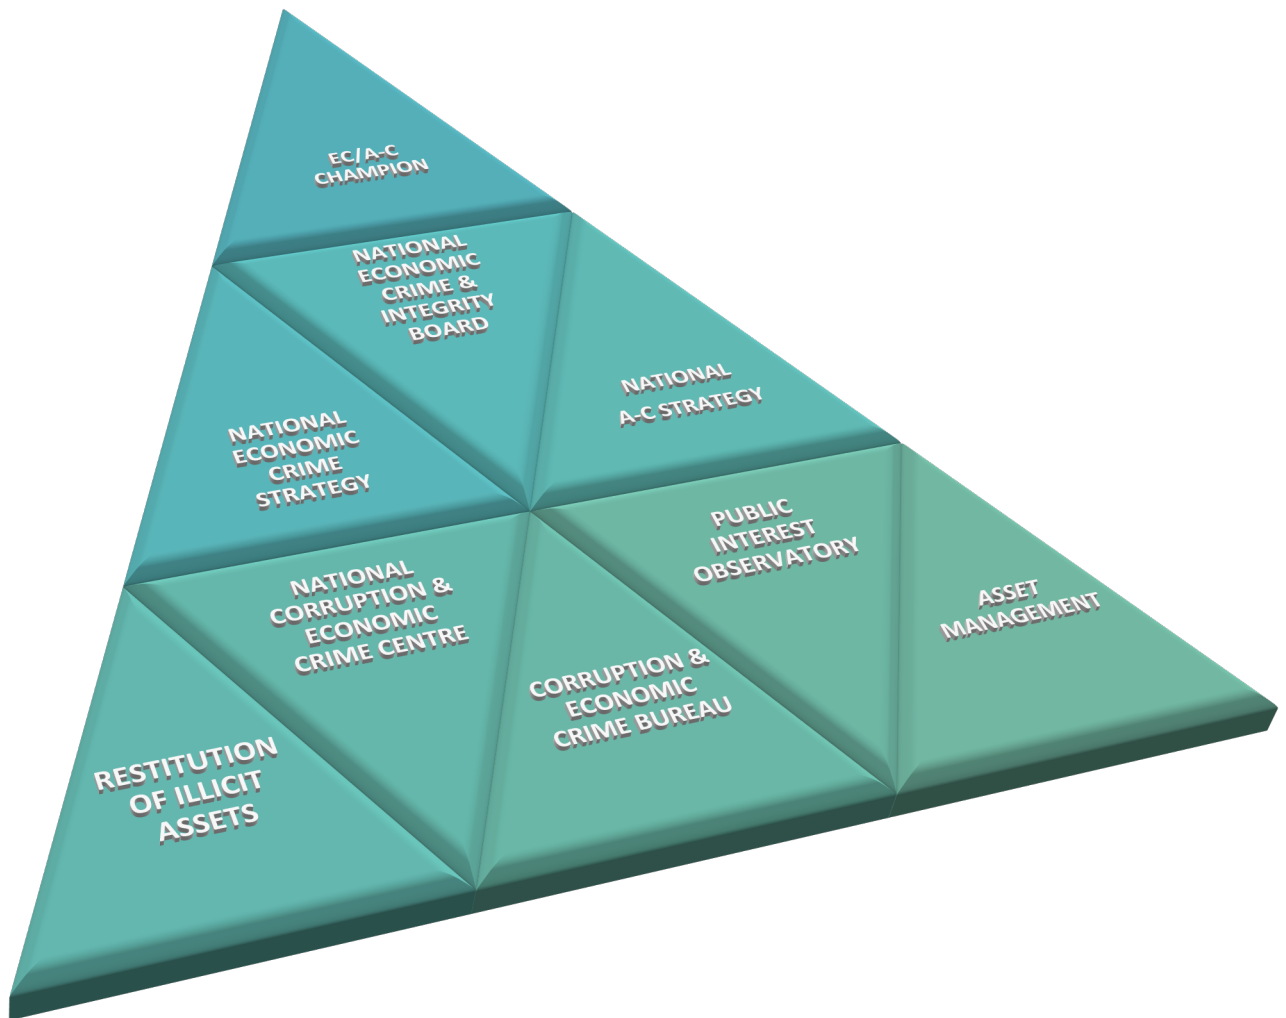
EC/A-C CHAMPION

NATIONAL ECONOMIC CRIME & INTEGRITY BOARD

NATIONAL A-C STRATEGY

NATIONAL ECONOMIC CRIME STRATEGY

PUBLIC INTEREST OBSERVATORY

NATIONAL CORRUPTION & ECONOMIC CRIME CENTRE

ASSET MANAGEMENT

CORRUPTION & ECONOMIC CRIME BUREAU

RESTITUTION OF ILLICIT ASSETS